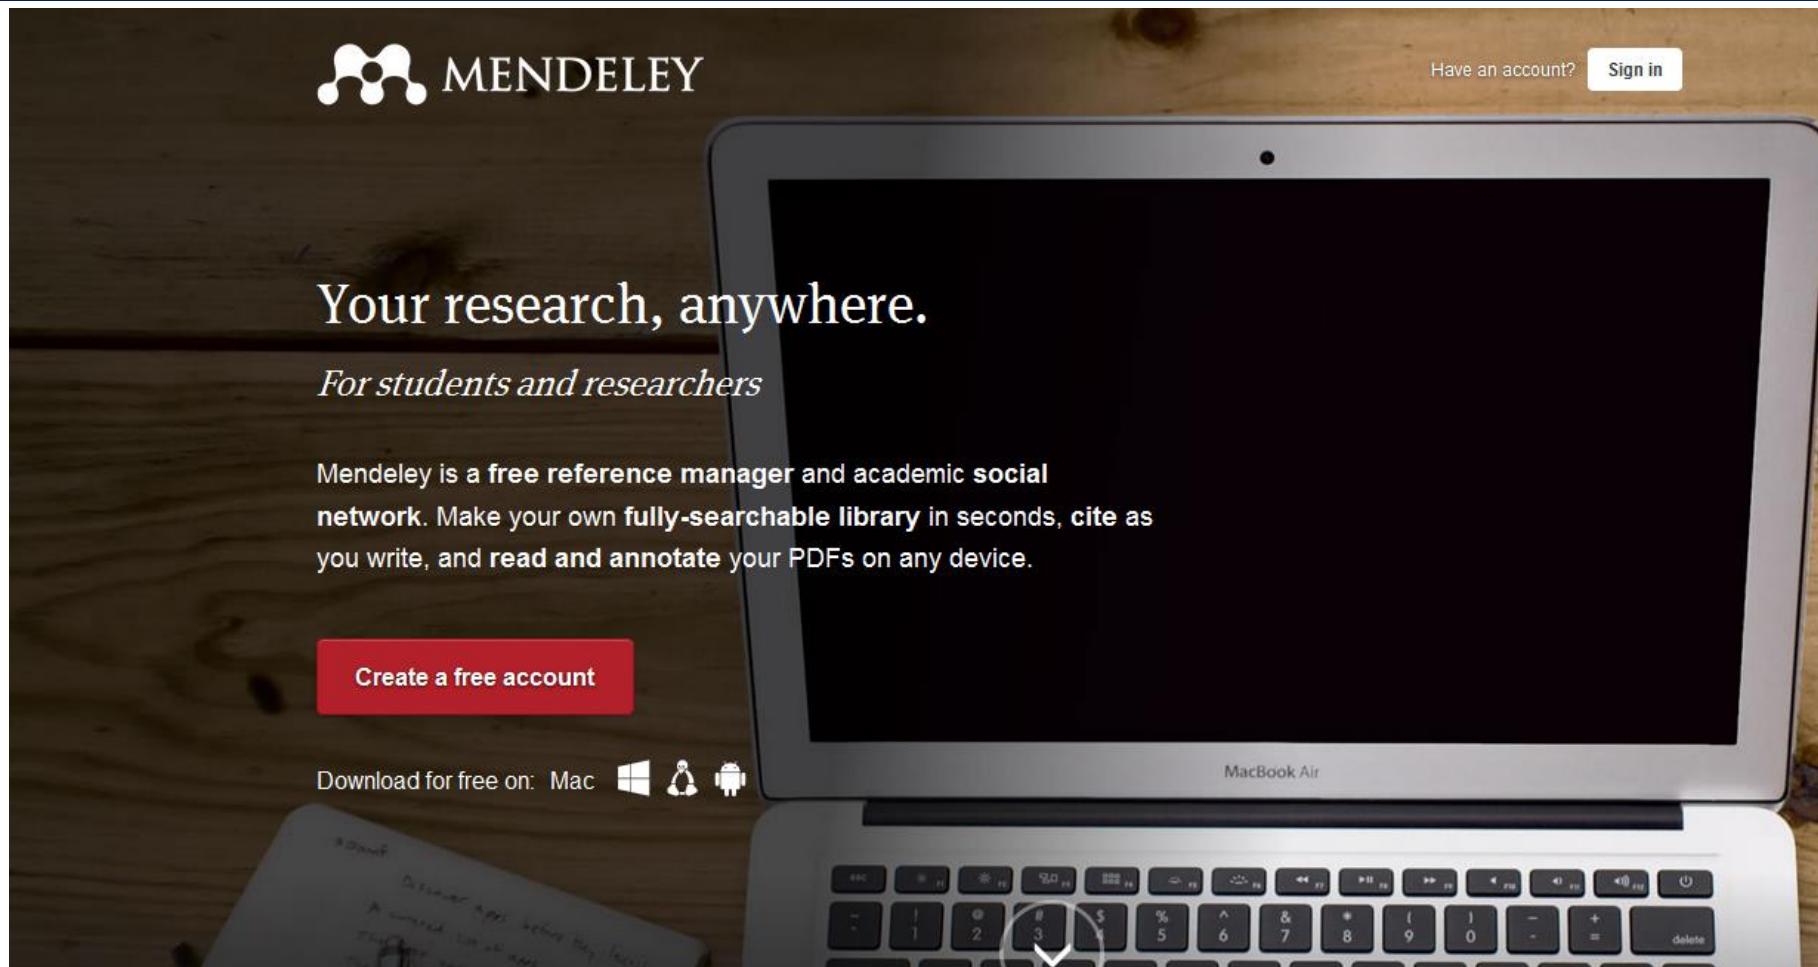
MENDELEY

Have an account? Sign in

Your research, anywhere.

For students and researchers

Mendeley is a free reference manager and academic social network. Make your own fully-searchable library in seconds, cite as you write, and read and annotate your PDFs on any device.

Create a free account

Download for free on: Mac

MacBook Air

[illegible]